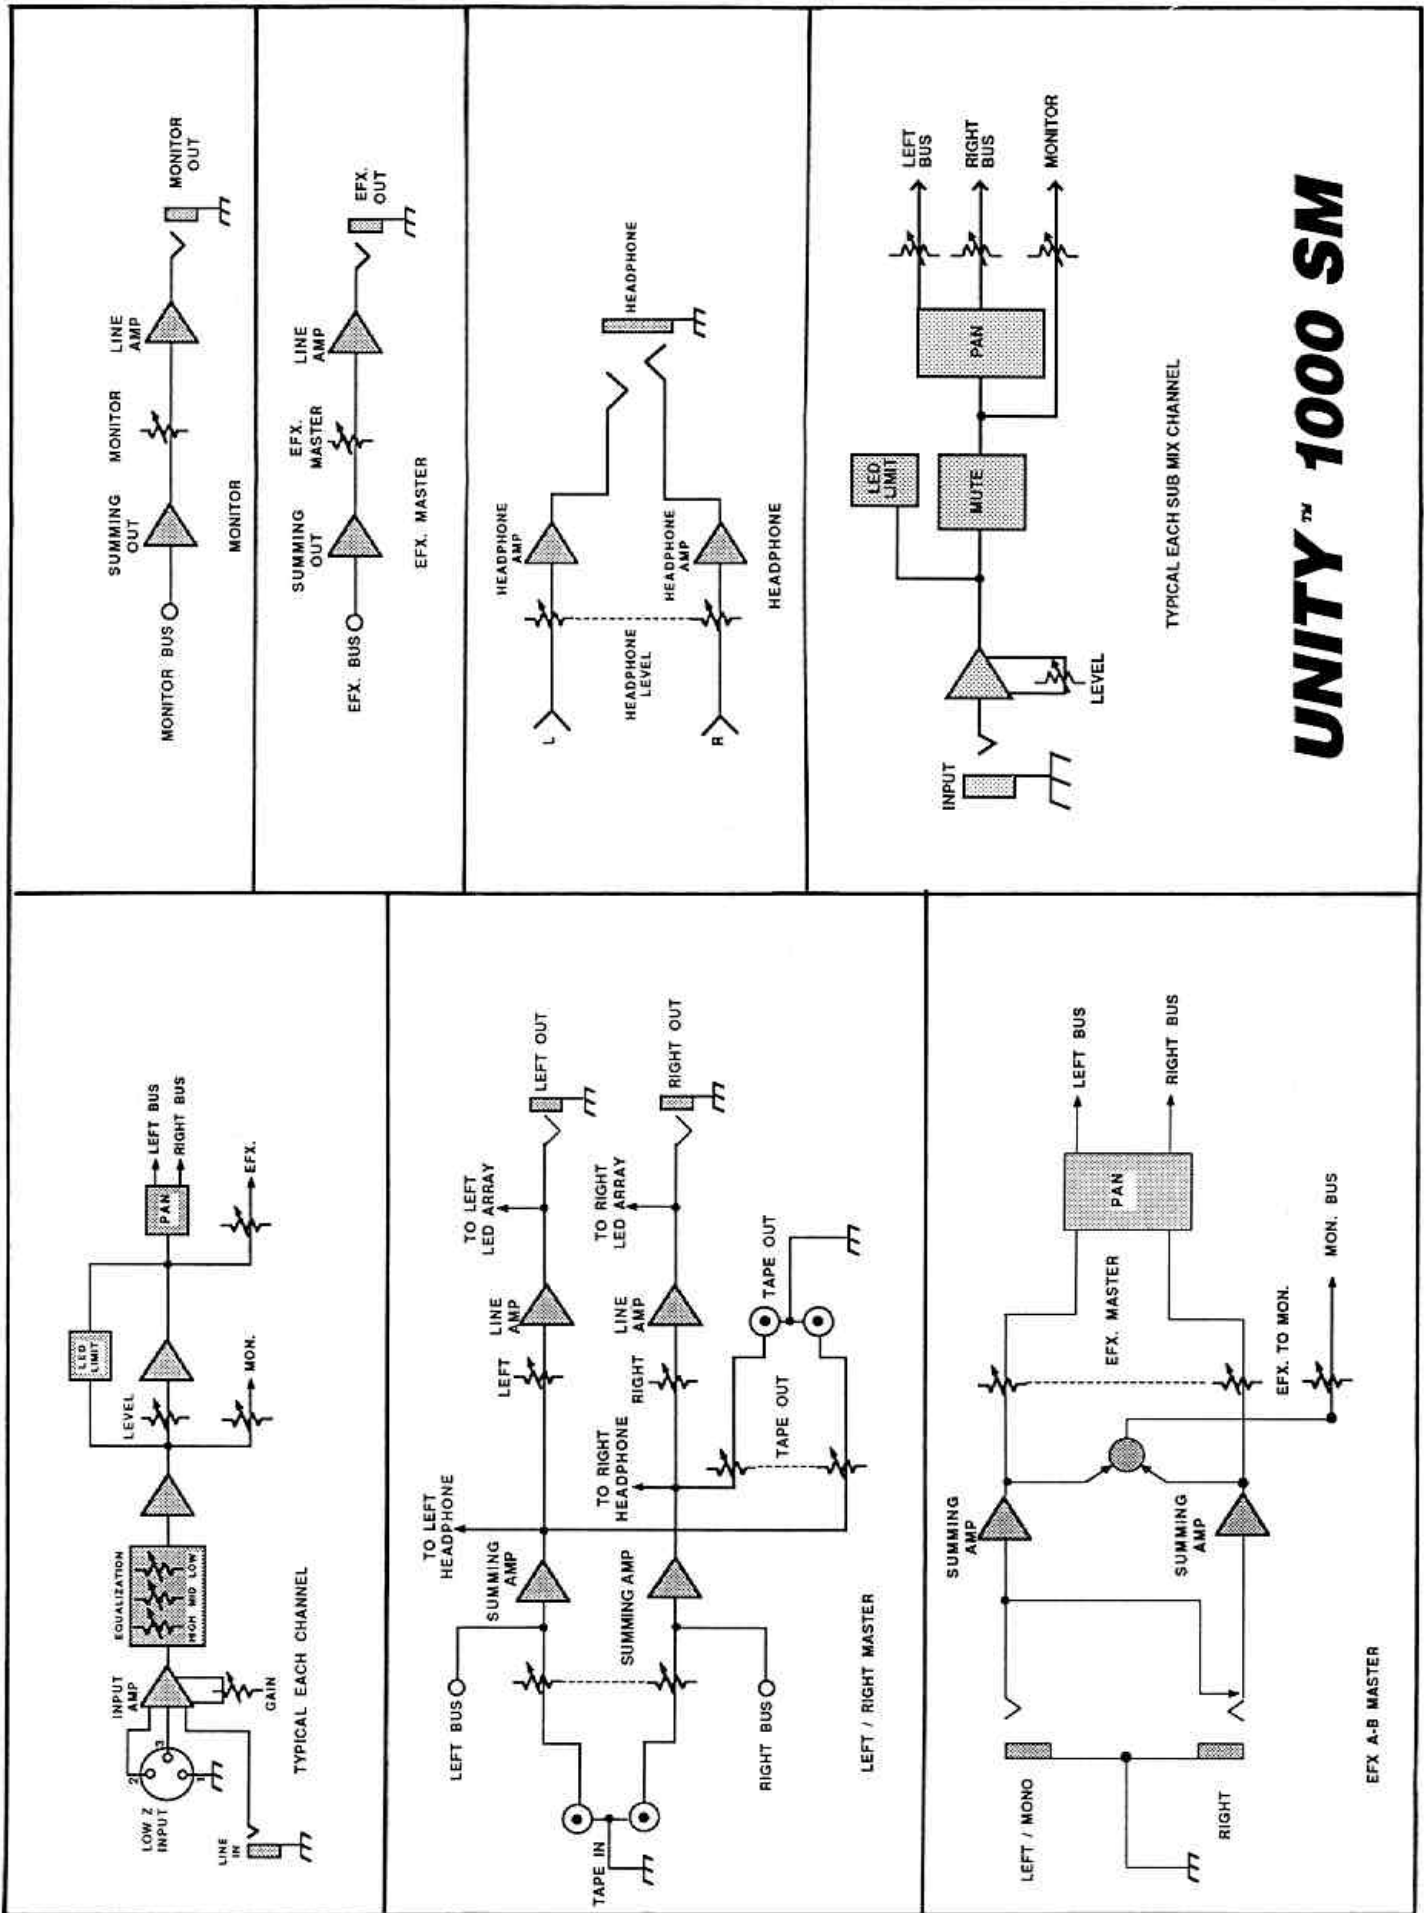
MONITOR BUS
SUMMING OUT
MONITOR
LINE AMP
MONITOR OUT
MONITOR

EFX. BUS
SUMMING OUT
EFX. MASTER
LINE AMP
EFX. OUT
EFX. MASTER

L
R
HEADPHONE LEVEL
HEADPHONE AMP
HEADPHONE AMP
HEADPHONE
HEADPHONE

INPUT
LEVEL
LED LIMIT
MUTE
PAN
LEFT BUS
RIGHT BUS
MONITOR
TYPICAL EACH SUB MIX CHANNEL

UNITY™ 1000 SM

LINE IN
LOW Z INPUT
2
3
1
INPUT AMP
GAIN
EQUALIZATION
HIGH MID LOW
LEVEL
LED LIMIT
MON.
PAN
LEFT BUS
RIGHT BUS
EFX.
TYPICAL EACH CHANNEL

TAPE IN
LEFT BUS
RIGHT BUS
SUMMING AMP
SUMMING AMP
TO LEFT HEADPHONE
TO RIGHT HEADPHONE
LEFT
RIGHT
TAPE OUT
TAPE OUT
LINE AMP
LINE AMP
TO LEFT LED ARRAY
TO RIGHT LED ARRAY
LEFT OUT
RIGHT OUT
LEFT / RIGHT MASTER

LEFT / MONO
RIGHT
SUMMING AMP
SUMMING AMP
EFX. MASTER
EFX. TO MON.
PAN
LEFT BUS
RIGHT BUS
MON. BUS
EFX A-B MASTER